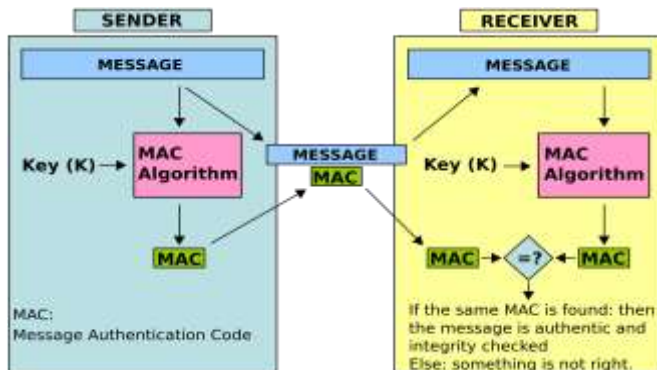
SENDER

MESSAGE

Key (K) → MAC Algorithm

MAC

MAC:
Message Authentication Code

MESSAGE
MAC

RECEIVER

MESSAGE

Key (K) → MAC Algorithm

MAC → =? ← MAC

If the same MAC is found: then the message is authentic and integrity checked
Else: something is not right.